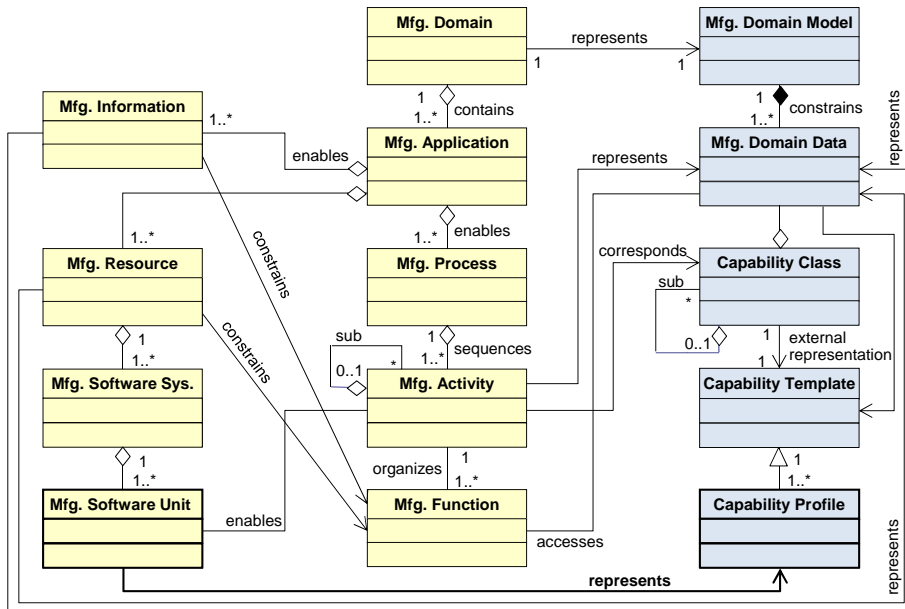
Mfg. Domain

represents

1

1

Mfg. Domain Model

1

1..*

contains

1

1..*

constrains

represents

Mfg. Information

1..*

enables

Mfg. Application

represents

Mfg. Domain Data

constrains

1..*

enables

1..*

Mfg. Resource

Mfg. Process

corresponds

Capability Class

sub

*

constrains

1

1

1..*

sub

1

1..*

sequences

*

0..1

0..1

external representation

1

Mfg. Software Sys.

Mfg. Activity

Capability Template

1

1..*

organizes

1

1..*

1

1..*

Mfg. Software Unit

enables

Mfg. Function

accesses

Capability Profile

represents

represents